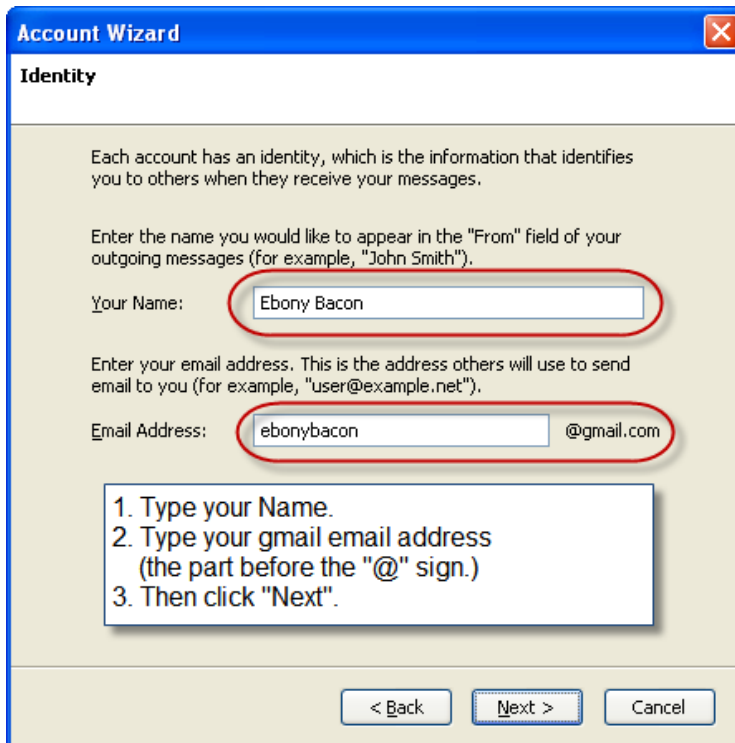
Account Wizard

Identity

Each account has an identity, which is the information that identifies you to others when they receive your messages.

Enter the name you would like to appear in the "From" field of your outgoing messages (for example, "John Smith").

Your Name: Ebony Bacon

Enter your email address. This is the address others will use to send email to you (for example, "user@example.net").

Email Address: ebonybacon @gmail.com

1. Type your Name.
2. Type your gmail email address (the part before the "@" sign.)
3. Then click "Next".

< Back
Next >
Cancel